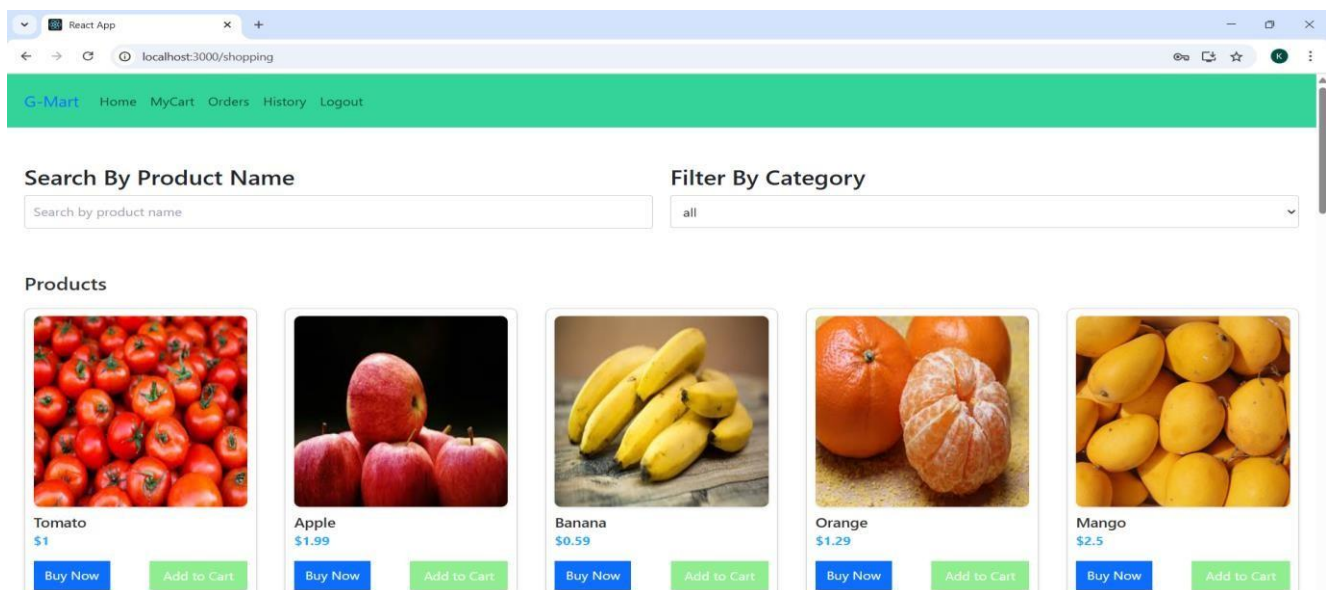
React App
localhost:3000/shopping
K

G-Mart Home MyCart Orders History Logout

Search By Product Name
Search by product name

Filter By Category
all

Products

Tomato
$1
Buy Now Add to Cart

Apple
$1.99
Buy Now Add to Cart

Banana
$0.59
Buy Now Add to Cart

Orange
$1.29
Buy Now Add to Cart

Mango
$2.5
Buy Now Add to Cart